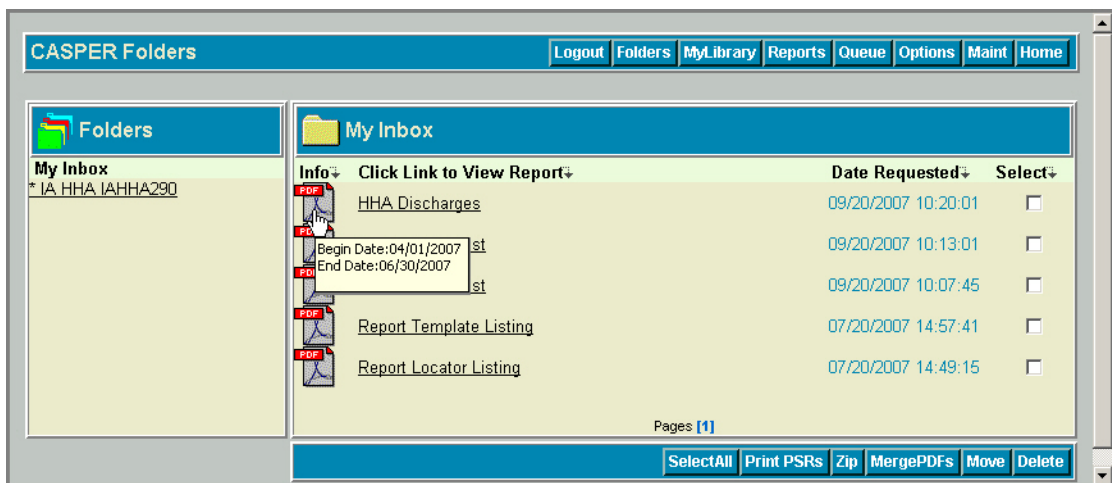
CASPER Folders

Logout Folders MyLibrary Reports Queue Options Maint Home

Folders

My Inbox
* IA HHA IAHHA290

My Inbox

| Info | Click Link to View Report | Date Requested | Select |
|---|---|---|---|
| PDF | HHA Discharges | 09/20/2007 10:20:01 | ☐ |
| PDF | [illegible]st | 09/20/2007 10:13:01 | ☐ |
| PDF | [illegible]st | 09/20/2007 10:07:45 | ☐ |
| PDF | Report Template Listing | 07/20/2007 14:57:41 | ☐ |
| PDF | Report Locator Listing | 07/20/2007 14:49:15 | ☐ |

Begin Date:04/01/2007
End Date:06/30/2007

Pages [1]

SelectAll Print PSRs Zip MergePDFs Move Delete